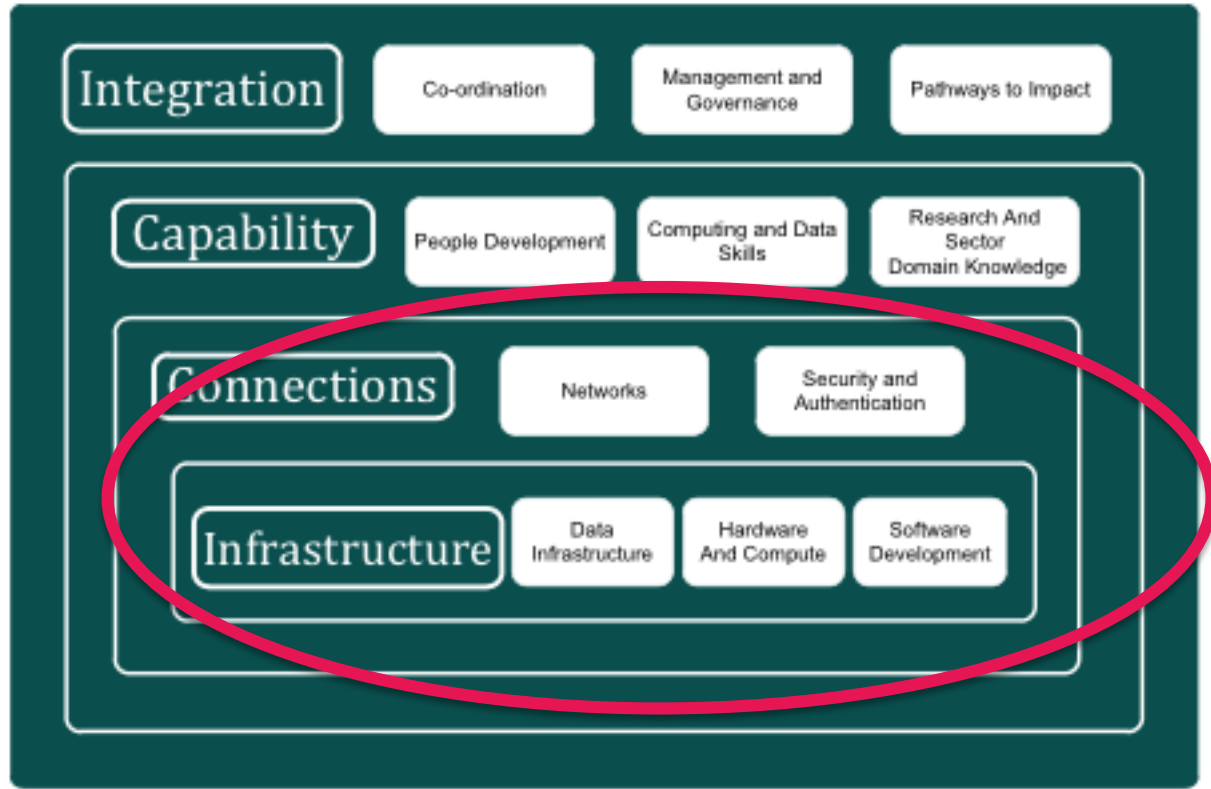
Integration

Co-ordination

Management and Governance

Pathways to Impact

Capability

People Development

Computing and Data Skills

Research And Sector Domain Knowledge

Connections

Networks

Security and Authentication

Infrastructure

Data Infrastructure

Hardware And Compute

Software Development